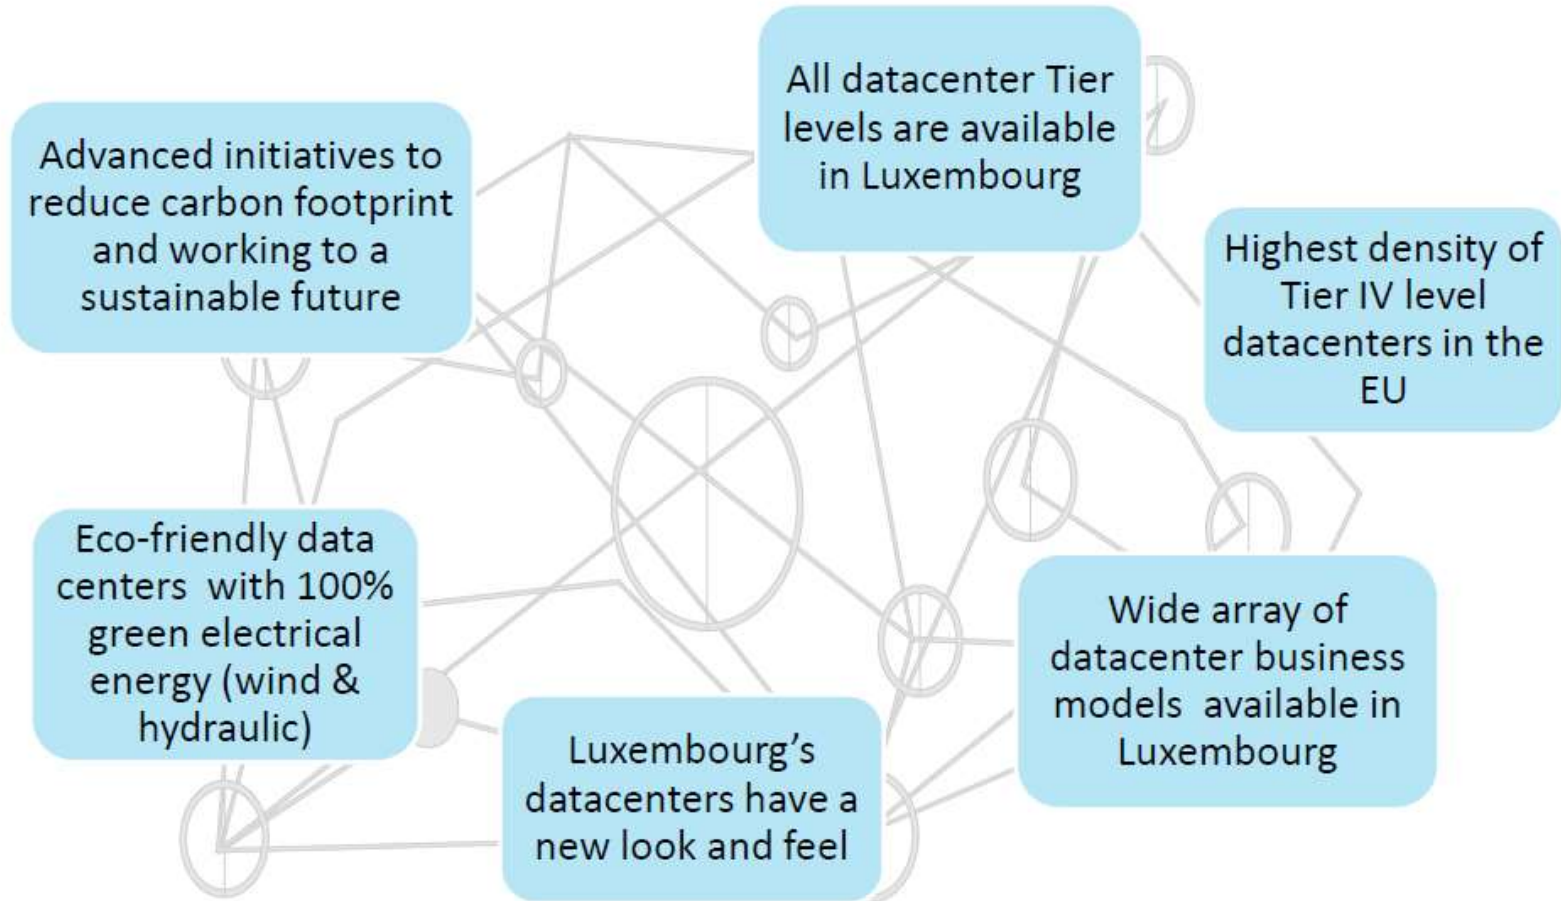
All datacenter Tier levels are available in Luxembourg

Advanced initiatives to reduce carbon footprint and working to a sustainable future

Highest density of Tier IV level datacenters in the EU

Eco-friendly data centers with 100% green electrical energy (wind & hydraulic)

Wide array of datacenter business models available in Luxembourg

Luxembourg's datacenters have a new look and feel